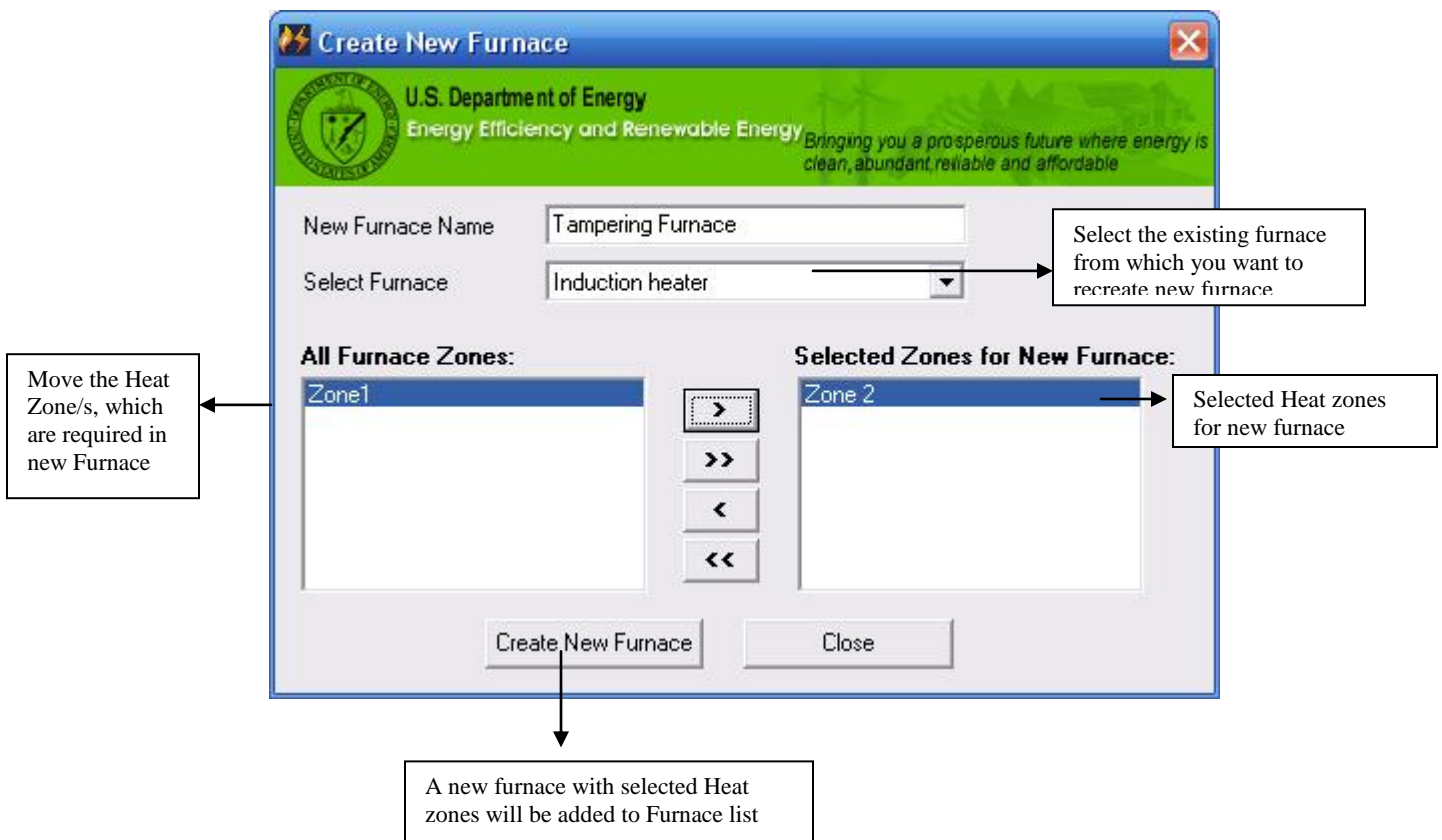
Create New Furnace

U.S. Department of Energy
Energy Efficiency and Renewable Energy
Bringing you a prosperous future where energy is clean, abundant reliable and affordable

New Furnace Name
Tampering Furnace

Select Furnace
Induction heater

Select the existing furnace from which you want to recreate new furnace

Move the Heat Zone/s, which are required in new Furnace

All Furnace Zones:
Zone1

>
>>
<
<<

Selected Zones for New Furnace:
Zone 2

Selected Heat zones for new furnace

Create New Furnace
Close

A new furnace with selected Heat zones will be added to Furnace list